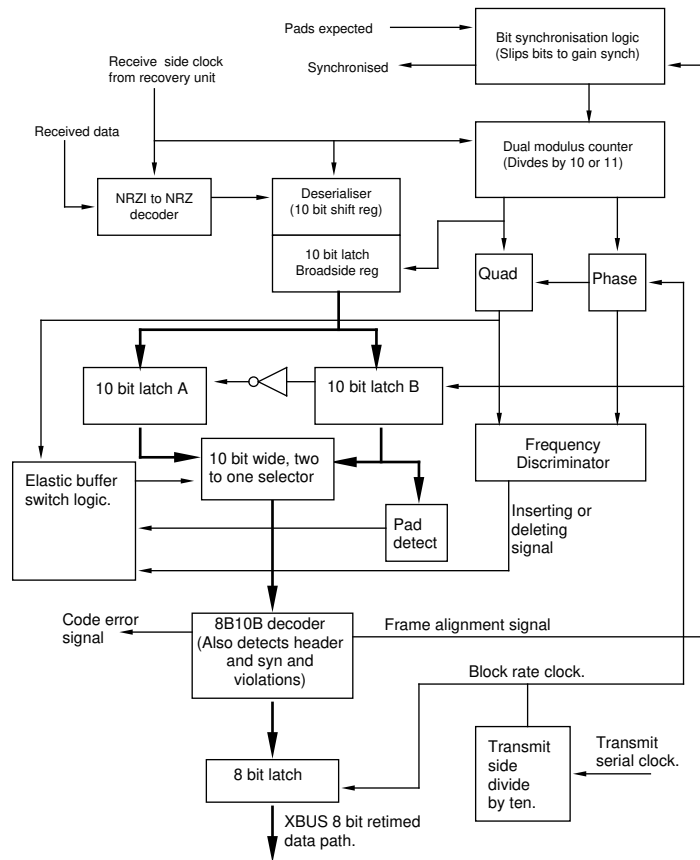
Pads expected

Bit synchronisation logic (Slips bits to gain synch)

Synchronised

Receive side clock from recovery unit

Received data

Dual modulus counter (Divdes by 10 or 11)

NRZI to NRZ decoder

Deserialiser (10 bit shift reg)

10 bit latch Broadside reg

Quad

Phase

10 bit latch A

10 bit latch B

Frequency Discriminator

Elastic buffer switch logic.

10 bit wide, two to one selector

Inserting or deleting signal

Pad detect

Code error signal

8B10B decoder (Also detects header and syn and violations)

Frame alignment signal

Block rate clock.

Transmit side divide by ten.

Transmit serial clock.

8 bit latch

XBUS 8 bit retimed data path.